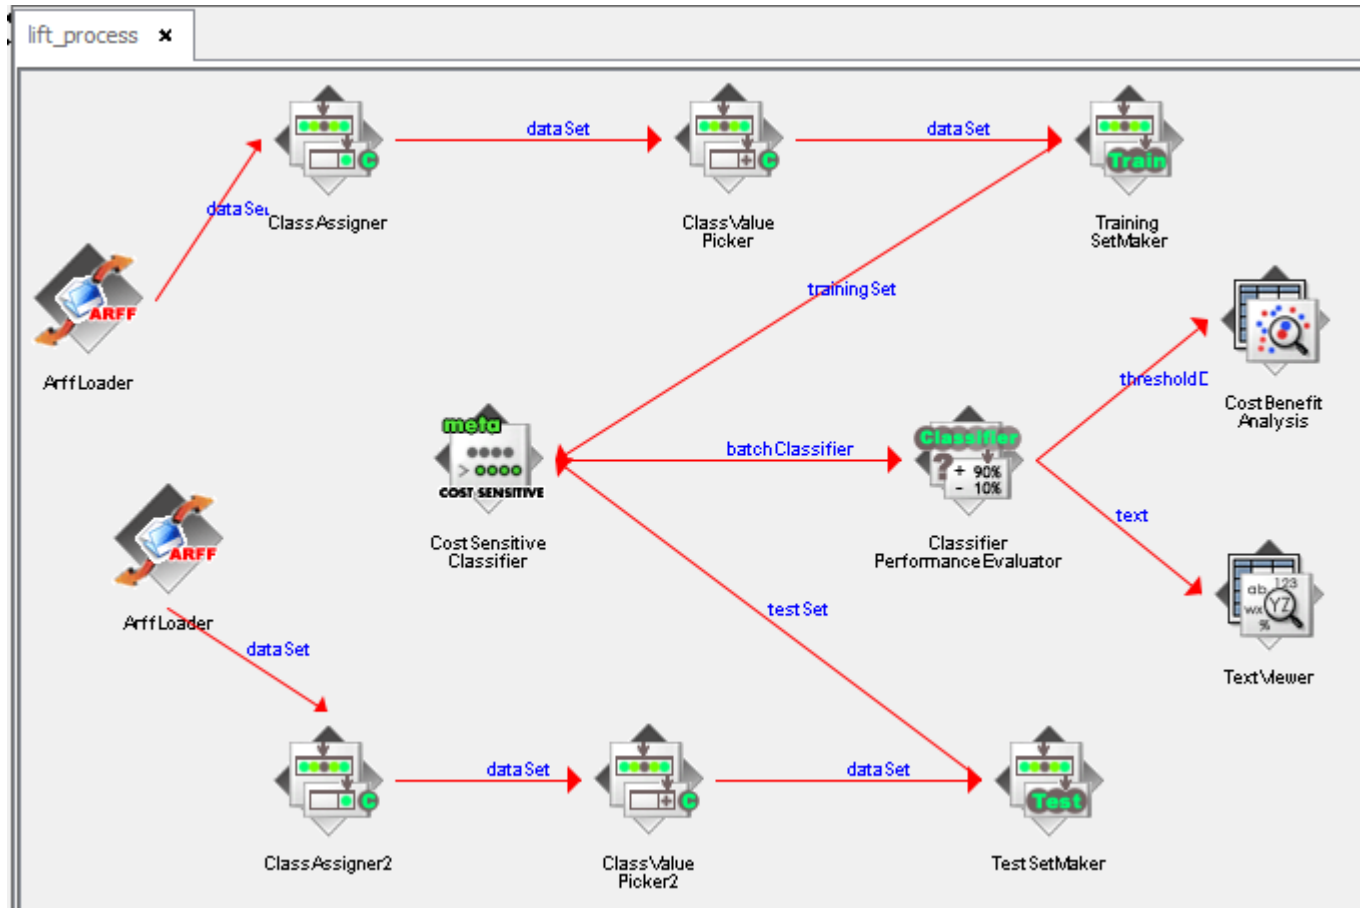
lift_process ×

dataSet
ClassAssigner
dataSet
ClassValue Picker
dataSet
Train
Training SetMaker

ARFF
ArffLoader

trainingSet

thresholdD
CostBenefit Analysis

meta
COST SENSITIVE
CostSensitive Classifier
batchClassifier
Classifier
+ 90%
- 10%
Classifier PerformanceEvaluator

text

ARFF
ArffLoader
dataSet
testSet

ab 123 wx YZ %
TextViewer

ClassAssigner2
dataSet
ClassValue Picker2
dataSet
Test
TestSetMaker